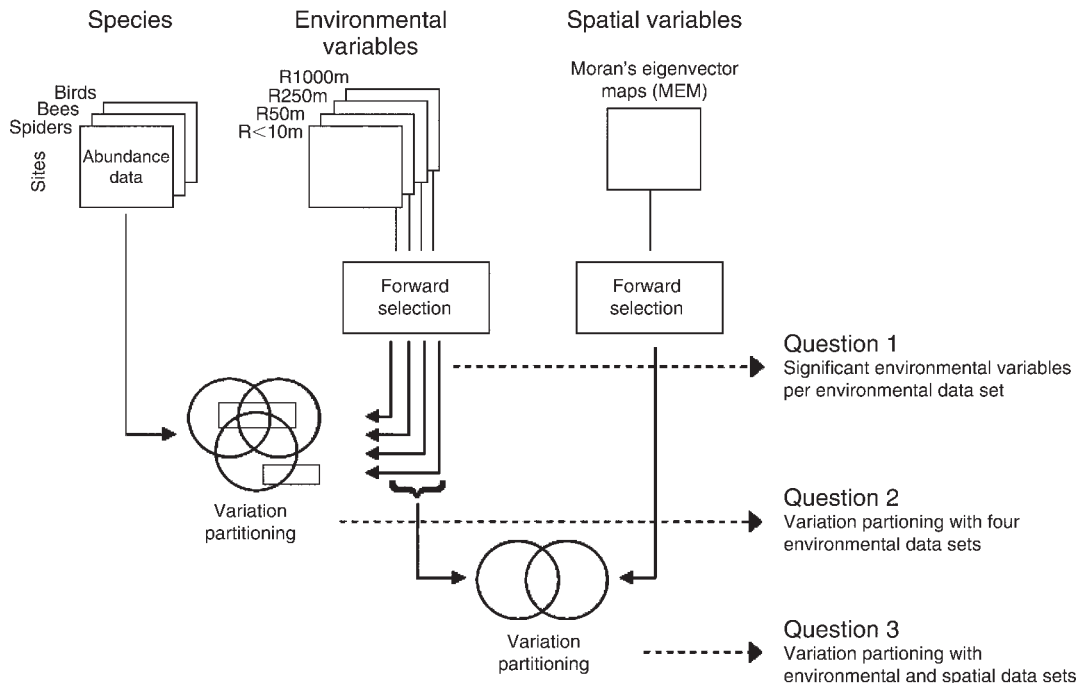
Species

Environmental variables

Spatial variables

Birds
Bees
Spiders
Sites
Abundance data

R1000m
R250m
R50m
R<10m

Moran's eigenvector maps (MEM)

Forward selection

Forward selection

Question 1
Significant environmental variables per environmental data set

Variation partitioning

Question 2
Variation partioning with four environmental data sets

Variation partitioning

Question 3
Variation partioning with environmental and spatial data sets